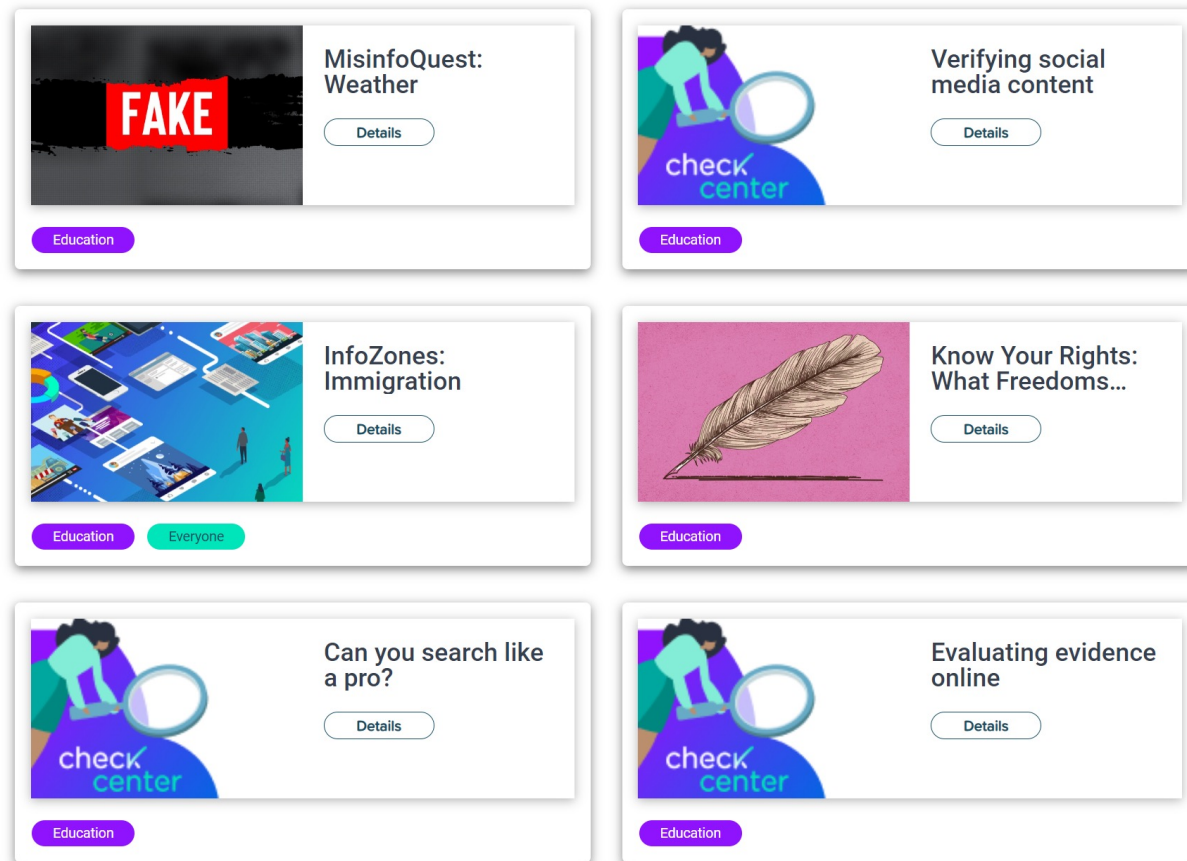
FAKE

MisinfoQuest: Weather

Details

Education

check center

Verifying social media content

Details

Education

InfoZones: Immigration

Details

Education

Everyone

Know Your Rights: What Freedoms...

Details

Education

check center

Can you search like a pro?

Details

Education

check center

Evaluating evidence online

Details

Education